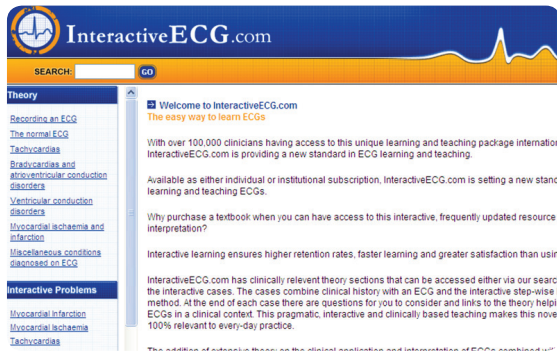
InteractiveECG.com

SEARCH: GO

Theory

Recording an ECG

The normal ECG

Tachycardias

Bradycardias and atrioventricular conduction disorders

Ventricular conduction disorders

Myocardial ischaemia and infarction

Miscellaneous conditions diagnosed on ECG

Interactive Problems

Myocardial Infarction

Myocardial Ischaemia

Tachycardias

Welcome to InteractiveECG.com

The easy way to learn ECGs

With over 100,000 clinicians having access to this unique learning and teaching package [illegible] InteractiveECG.com is providing a new standard in ECG learning and teaching.

Available as either individual or institutional subscription, InteractiveECG.com is setting a new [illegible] learning and teaching ECGs.

Why purchase a textbook when you can have access to this interactive, frequently updated resource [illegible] interpretation?

Interactive learning ensures higher retention rates, faster learning and greater satisfaction than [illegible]

InteractiveECG.com has clinically relevent theory sections that can be accessed either via our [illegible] the interactive cases. The cases combine clinical history with an ECG and the interactive step-wise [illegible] method. At the end of each case there are questions for you to consider and links to the theory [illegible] ECGs in a clinical context. This pragmatic, interactive and clinically based teaching makes this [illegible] 100% relevant to every-day practice.

The addition of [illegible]